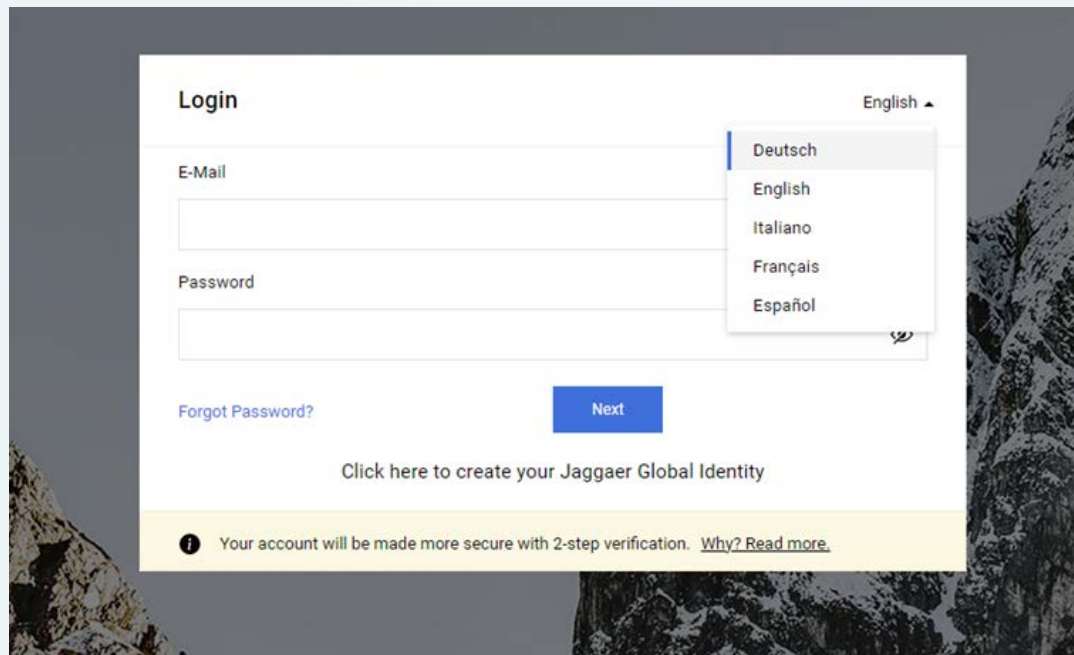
Login

English

Deutsch
English
Italiano
Français
Español

E-Mail

Password

Forgot Password?

Next

Click here to create your Jaggaer Global Identity

Your account will be made more secure with 2-step verification. Why? Read more.